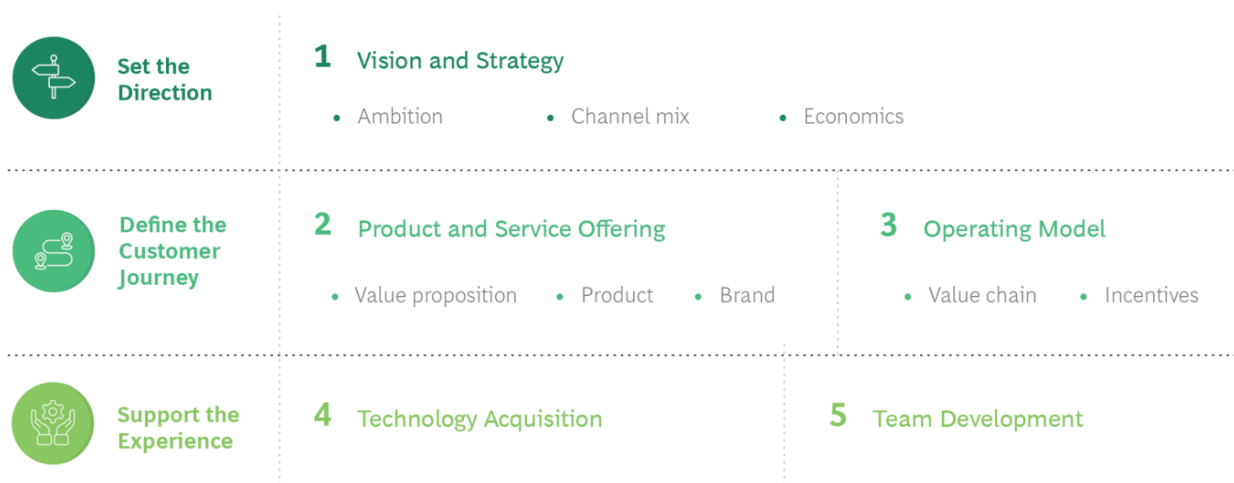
Set the Direction

1 Vision and Strategy

- Ambition
- Channel mix
- Economics

Define the Customer Journey

2 Product and Service Offering

- Value proposition
- Product
- Brand

3 Operating Model

- Value chain
- Incentives

Support the Experience

4 Technology Acquisition

5 Team Development